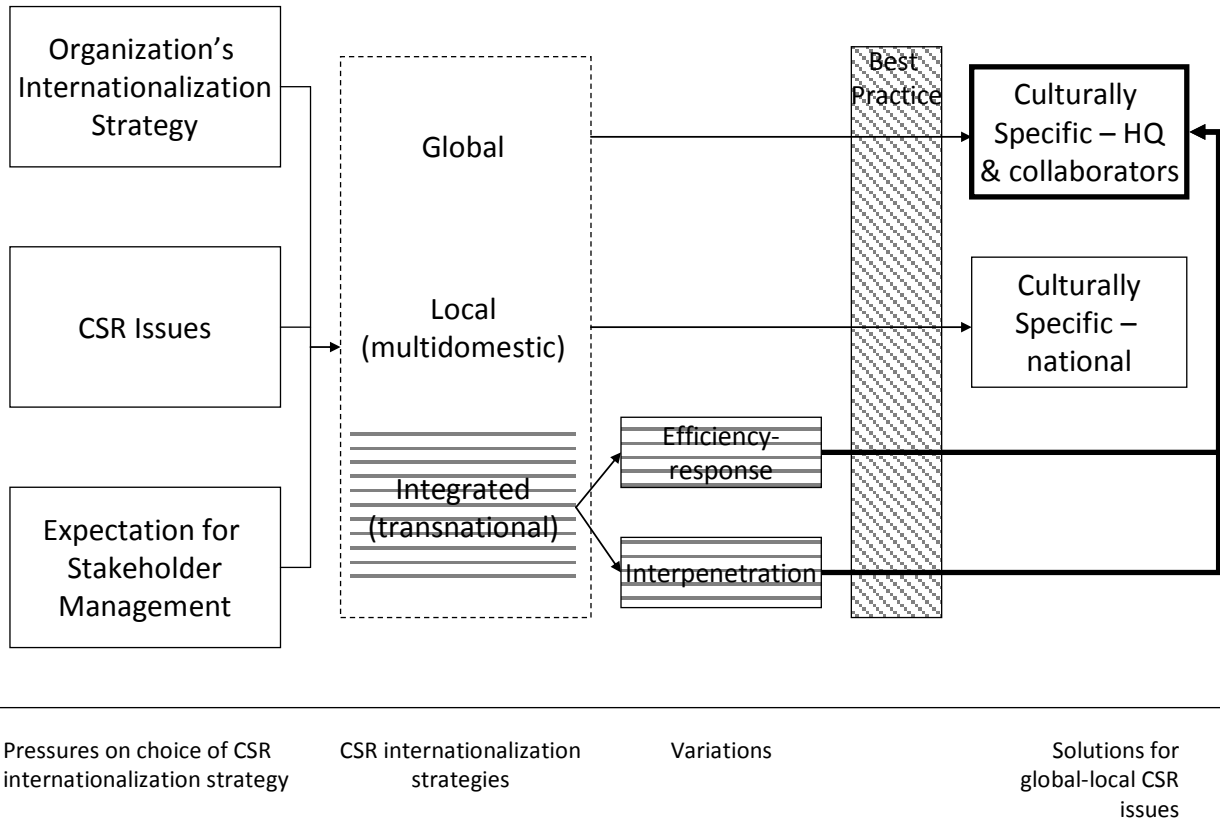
Organization's Internationalization Strategy

CSR Issues

Expectation for Stakeholder Management

Global

Local (multidomestic)

Integrated (transnational)

Efficiency-response

Interpenetration

Best Practice

Culturally Specific – HQ & collaborators

Culturally Specific – national

Pressures on choice of CSR internationalization strategy

CSR internationalization strategies

Variations

Solutions for global-local CSR issues